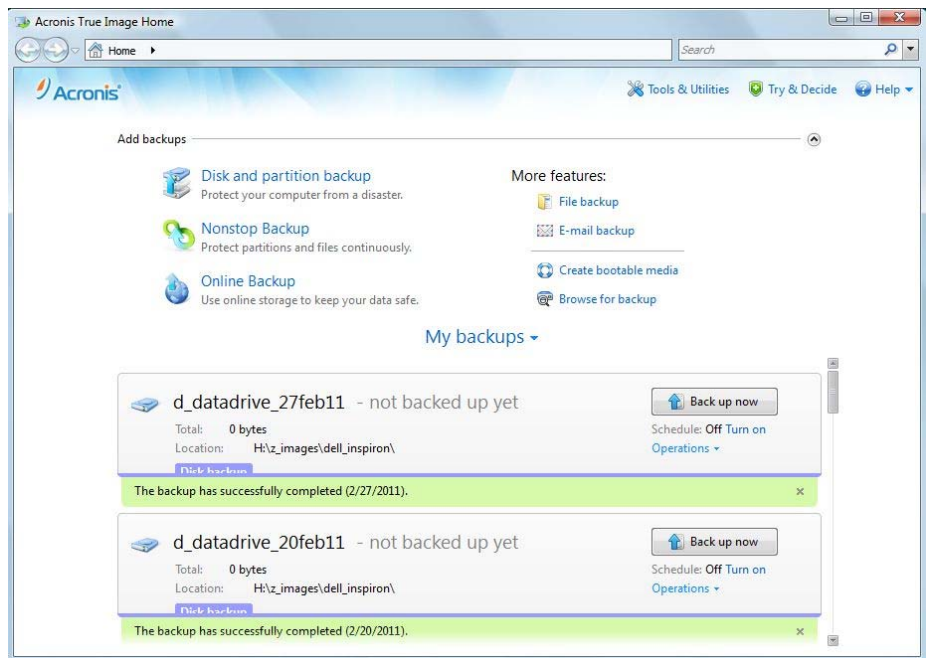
Acronis True Image Home

Home ▸

Search

Acronis

Tools & Utilities

Try & Decide

Help

Add backups

Disk and partition backup
Protect your computer from a disaster.

Nonstop Backup
Protect partitions and files continuously.

Online Backup
Use online storage to keep your data safe.

More features:

File backup

E-mail backup

Create bootable media

Browse for backup

My backups

d_datadrive_27feb11 - not backed up yet

Total: 0 bytes

Location: H:\z_images\dell_inspiron\

Disk backup

Back up now

Schedule: Off Turn on

Operations

The backup has successfully completed (2/27/2011).

d_datadrive_20feb11 - not backed up yet

Total: 0 bytes

Location: H:\z_images\dell_inspiron\

Disk backup

Back up now

Schedule: Off Turn on

Operations

The backup has successfully completed (2/20/2011).